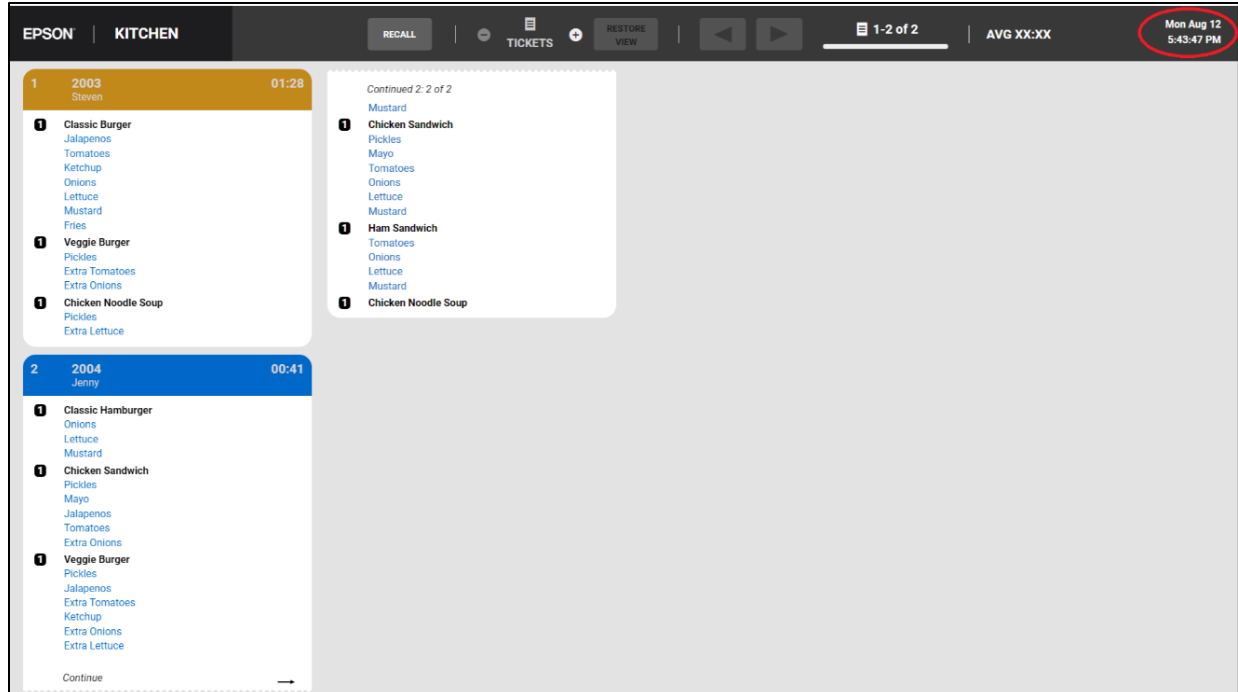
EPSON | KITCHEN

RECALL

TICKETS

RESTORE VIEW

1-2 of 2

AVG XX:XX

Mon Aug 12
5:43:47 PM

1 2003 01:28
Steven

1 Classic Burger
Jalapenos
Tomatoes
Ketchup
Onions
Lettuce
Mustard
Fries

1 Veggie Burger
Pickles
Extra Tomatoes
Extra Onions

1 Chicken Noodle Soup
Pickles
Extra Lettuce

2 2004 00:41
Jenny

1 Classic Hamburger
Onions
Lettuce
Mustard

1 Chicken Sandwich
Pickles
Mayo
Jalapenos
Tomatoes
Extra Onions

1 Veggie Burger
Pickles
Jalapenos
Extra Tomatoes
Ketchup
Extra Onions
Extra Lettuce

Continue →

Continued 2: 2 of 2
Mustard

1 Chicken Sandwich
Pickles
Mayo
Tomatoes
Onions
Lettuce
Mustard

1 Ham Sandwich
Tomatoes
Onions
Lettuce
Mustard

1 Chicken Noodle Soup